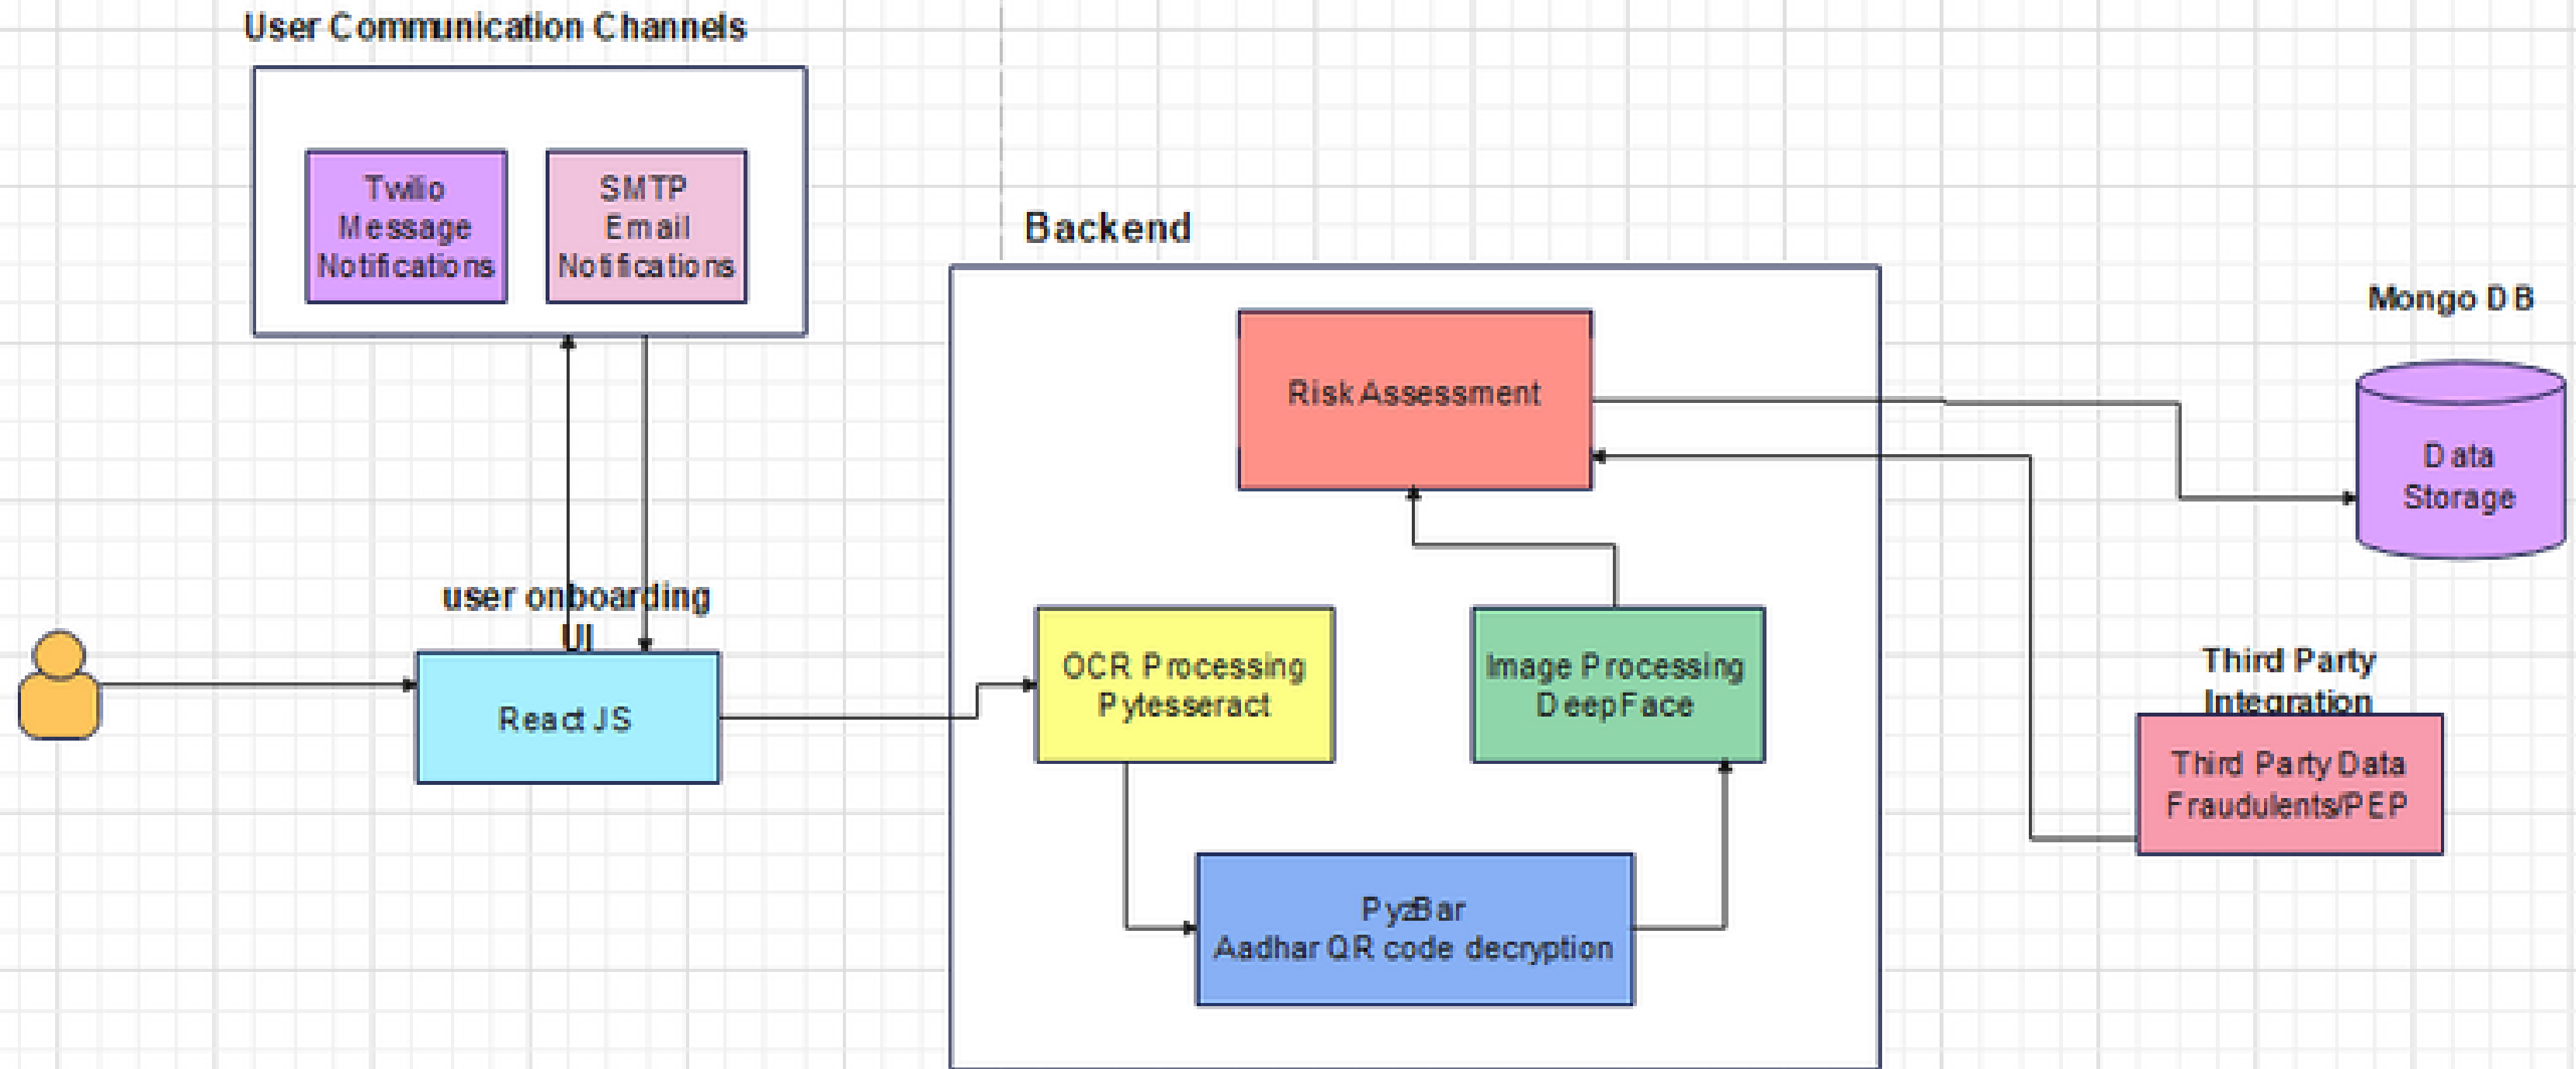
User Communication Channels

Twilio Message Notifications

SMTP Email Notifications

Backend

Mongo DB

Risk Assessment

Data Storage

user onboarding UI

React JS

OCR Processing Pytesseract

Image Processing DeepFace

Third Party Integration

Third Party Data Fraudulents/PEP

PyzBar Aadhar QR code decryption